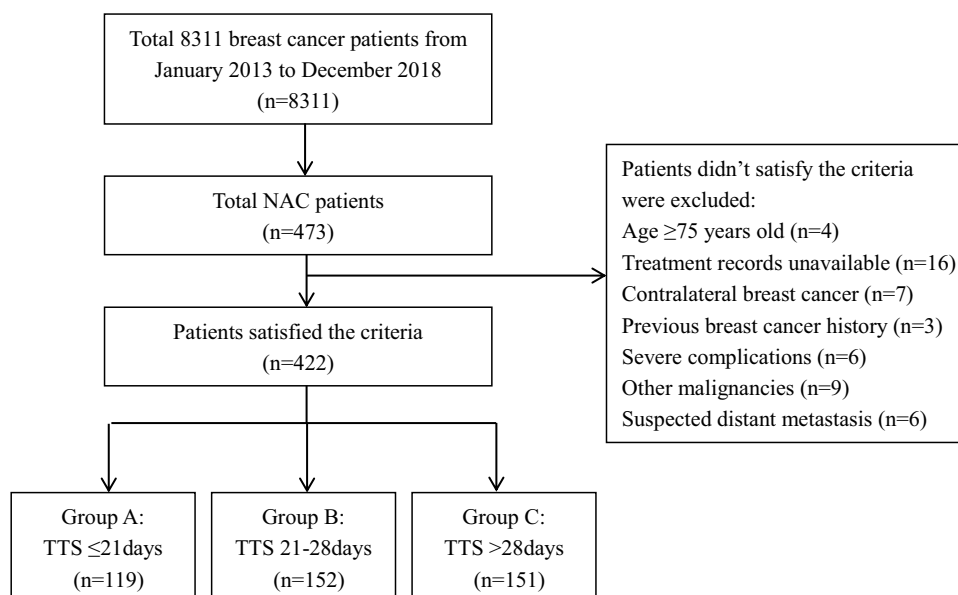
Total 8311 breast cancer patients from January 2013 to December 2018 (n=8311)

Total NAC patients (n=473)

Patients didn’t satisfy the criteria were excluded:
Age $\geq$75 years old (n=4)
Treatment records unavailable (n=16)
Contralateral breast cancer (n=7)
Previous breast cancer history (n=3)
Severe complications (n=6)
Other malignancies (n=9)
Suspected distant metastasis (n=6)

Patients satisfied the criteria (n=422)

Group A: TTS $\leq$21days (n=119)

Group B: TTS 21-28days (n=152)

Group C: TTS >28days (n=151)